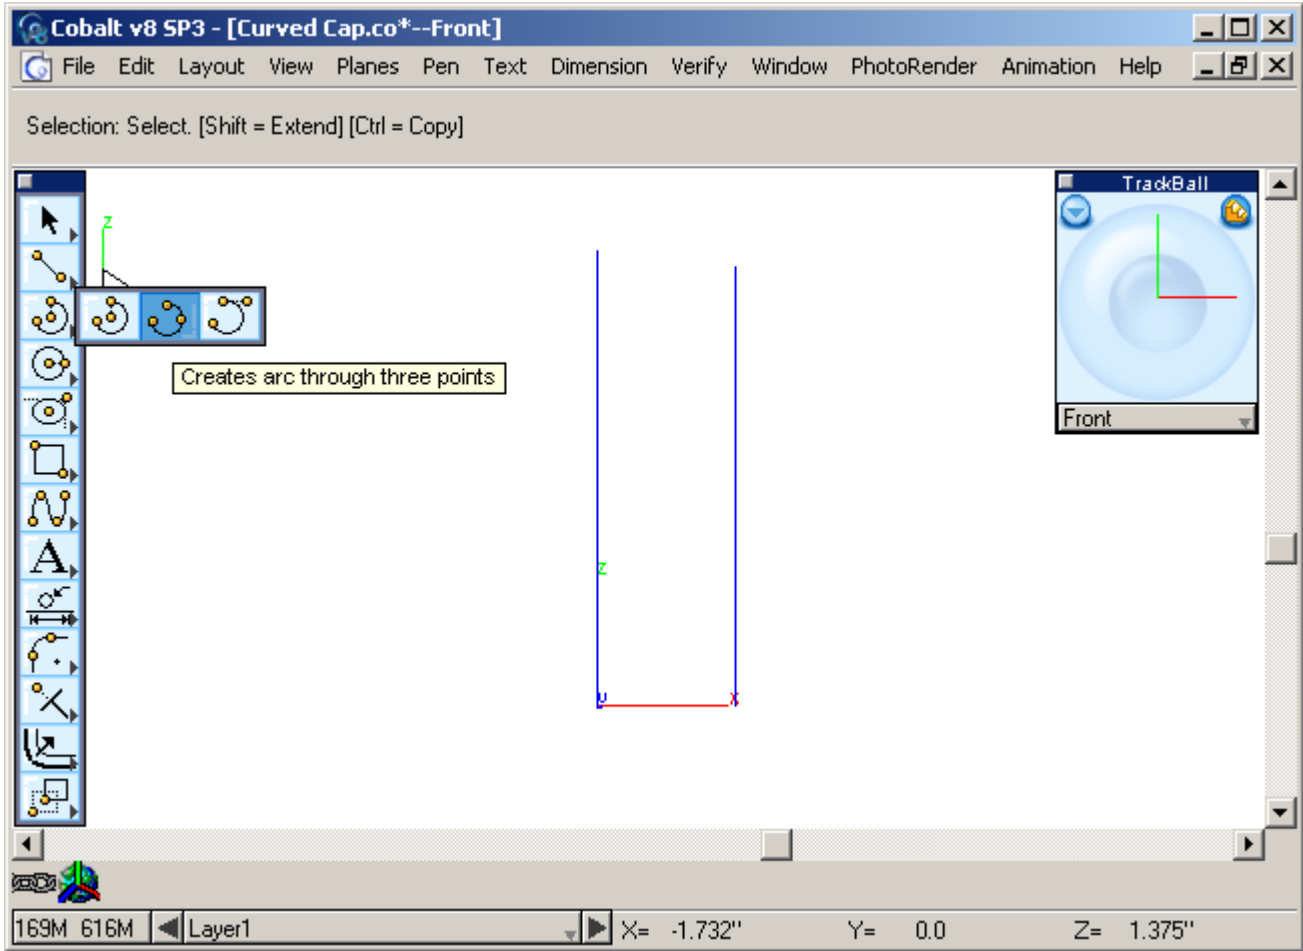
Cobalt v8 SP3 - [Curved Cap.co*--Front]

File Edit Layout View Planes Pen Text Dimension Verify Window PhotoRender Animation Help

Selection: Select. [Shift = Extend] [Ctrl = Copy]

z

Creates arc through three points

z

y

x

TrackBall

Front

169M 616M

Layer1

X= -1.732''

Y= 0.0

Z= 1.375''